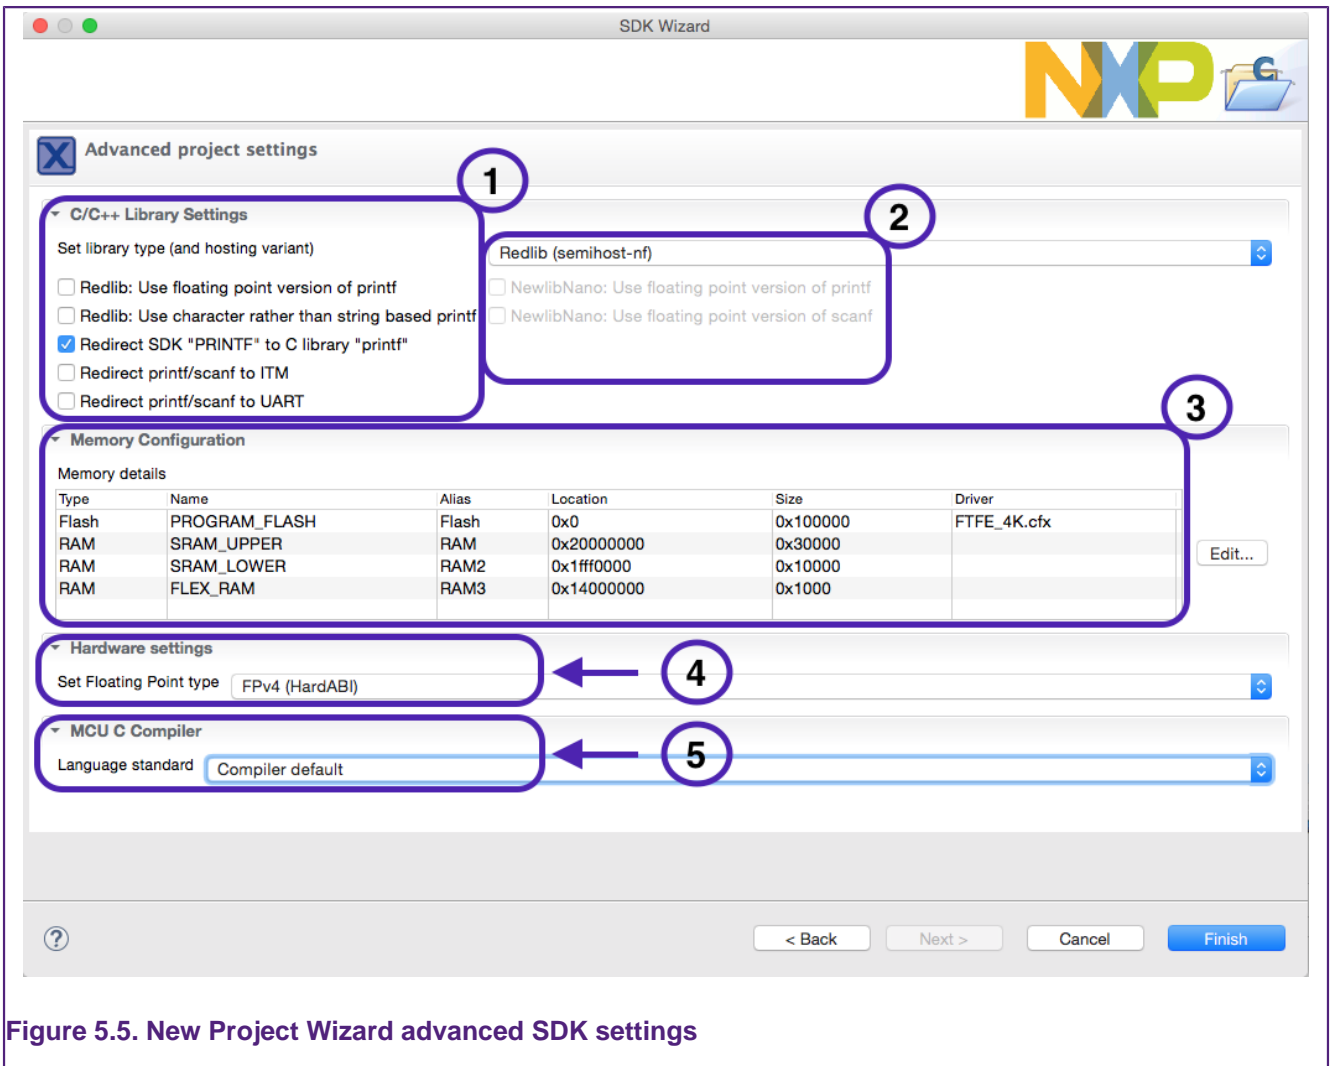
SDK Wizard

NXP

Advanced project settings

1

C/C++ Library Settings

Set library type (and hosting variant)

2

Redlib (semihost-nf)

Redlib: Use floating point version of printf

NewlibNano: Use floating point version of printf

Redlib: Use character rather than string based printf

NewlibNano: Use floating point version of scanf

Redirect SDK "PRINTF" to C library "printf"

Redirect printf/scanf to ITM

Redirect printf/scanf to UART

3

Memory Configuration

Memory details

| Type | Name | Alias | Location | Size | Driver |
|---|---|---|---|---|---|
| Flash | PROGRAM_FLASH | Flash | 0x0 | 0x100000 | FTFE_4K.cfx |
| RAM | SRAM_UPPER | RAM | 0x20000000 | 0x30000 | |
| RAM | SRAM_LOWER | RAM2 | 0x1fff0000 | 0x10000 | |
| RAM | FLEX_RAM | RAM3 | 0x14000000 | 0x1000 | |

Edit...

Hardware settings

Set Floating Point type FPv4 (HardABI)

4

MCU C Compiler

Language standard Compiler default

5

?

< Back

Next >

Cancel

Finish

Figure 5.5. New Project Wizard advanced SDK settings